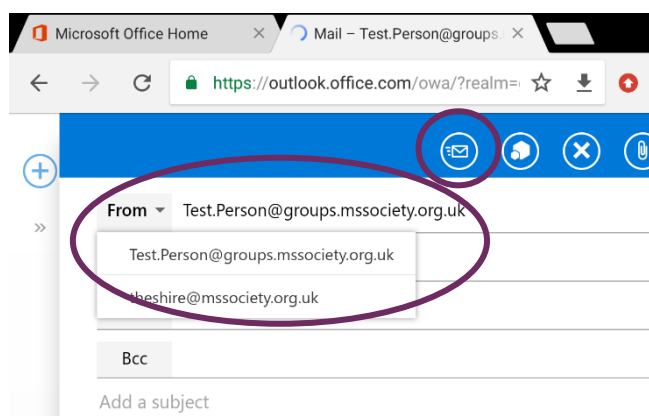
Microsoft Office Home
Mail – Test.Person@groups.
https://outlook.office.com/owa/?realm=

From Test.Person@groups.mssociety.org.uk
Test.Person@groups.mssociety.org.uk
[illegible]theshire@mssociety.org.uk
Bcc
Add a subject